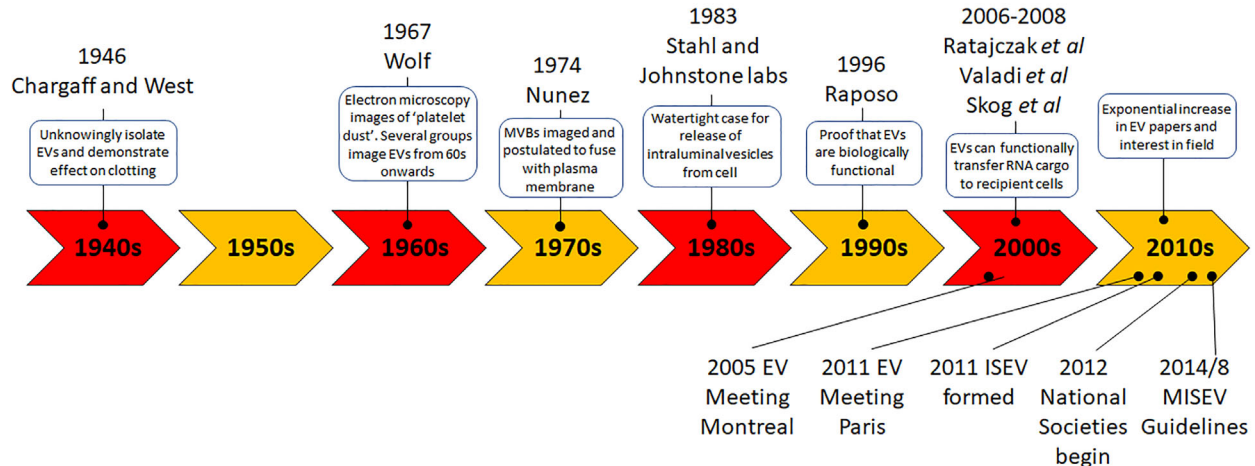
1946
Chargaff and West

Unknowingly isolate EVs and demonstrate effect on clotting

1967
Wolf

Electron microscopy images of 'platelet dust'. Several groups image EVs from 60s onwards

1974
Nunez

MVBs imaged and postulated to fuse with plasma membrane

1983
Stahl and Johnstone labs

Watertight case for release of intraluminal vesicles from cell

1996
Raposo

Proof that EVs are biologically functional

2006-2008
Ratajczak *et al*
Valadi *et al*
Skog *et al*

EVs can functionally transfer RNA cargo to recipient cells

Exponential increase in EV papers and interest in field

1940s

1950s

1960s

1970s

1980s

1990s

2000s

2010s

2005 EV Meeting Montreal

2011 EV Meeting Paris

2011 ISEV formed

2012 National Societies begin

2014/8 MISEV Guidelines